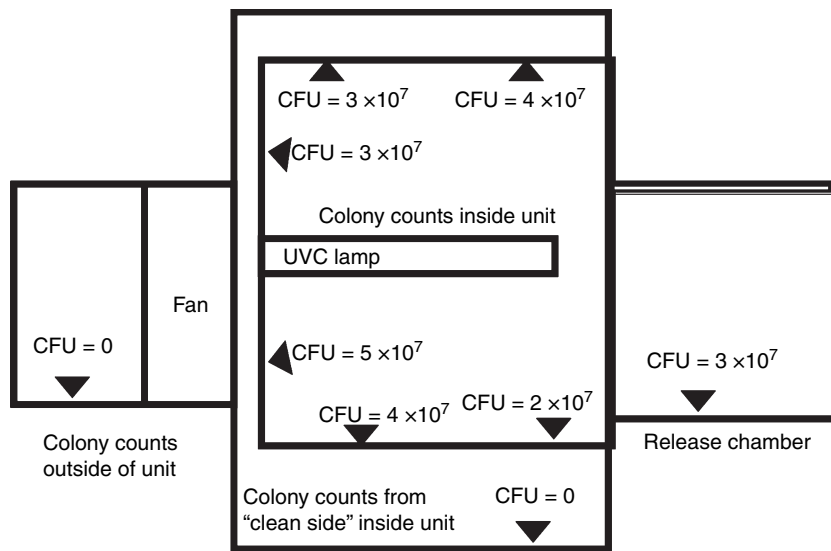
CFU = $3 \times 10^7$

CFU = $4 \times 10^7$

CFU = $3 \times 10^7$

Colony counts inside unit

UVC lamp

Fan

CFU = 0

CFU = $5 \times 10^7$

CFU = $3 \times 10^7$

CFU = $4 \times 10^7$

CFU = $2 \times 10^7$

Colony counts outside of unit

Release chamber

Colony counts from "clean side" inside unit

CFU = 0